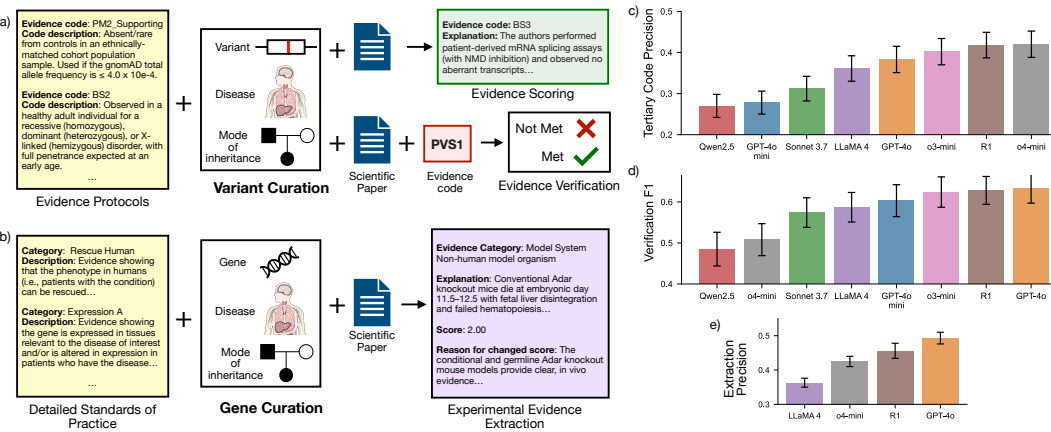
a)

**Evidence code**: PM2_Supporting
**Code description**: Absent/rare from controls in an ethnically-matched cohort population sample. Used if the gnomAD total allele frequency is ≤ 4.0 x 10e-4.

**Evidence code**: BS2
**Code description**: Observed in a healthy adult individual for a recessive (homozygous), dominant (heterozygous), or X-linked (hemizygous) disorder, with full penetrance expected at an early age.

...

Evidence Protocols

+

Variant

Disease

Mode of inheritance

**Variant Curation**

+

**Evidence code**: BS3
**Explanation**: The authors performed patient-derived mRNA splicing assays (with NMD inhibition) and observed no aberrant transcripts...

Evidence Scoring

+

Scientific Paper

+

PVS1

Evidence code

Not Met

Met

Evidence Verification

b)

**Category**: Rescue Human
**Description**: Evidence showing that the phenotype in humans (i.e., patients with the condition) can be rescued...

**Category**: Expression A
**Description**: Evidence showing the gene is expressed in tissues relevant to the disease of interest and/or is altered in expression in patients who have the disease...

...

Detailed Standards of Practice

+

Gene

Disease

Mode of inheritance

**Gene Curation**

+

Scientific Paper

**Evidence Category**: Model System Non-human model organism

**Explanation**: Conventional Adar knockout mice die at embryonic day 11.5–12.5 with fetal liver disintegration and failed hematopoiesis...

**Score**: 2.00

**Reason for changed score**: The conditional and germline Adar knockout mouse models provide clear, in vivo evidence...

Experimental Evidence Extraction

c)
Tertiary Code Precision
0.5
0.4
0.3
0.2
Qwen2.5, GPT-4o mini, Sonnet 3.7, LLaMA 4, GPT-4o, o3-mini, R1, o4-mini

d)
Verification F1
0.6
0.5
0.4
Qwen2.5, o4-mini, Sonnet 3.7, LLaMA 4, GPT-4o mini, o3-mini, R1, GPT-4o

e)
Extraction Precision
0.5
0.4
LLaMA 4, o4-mini, R1, GPT-4o